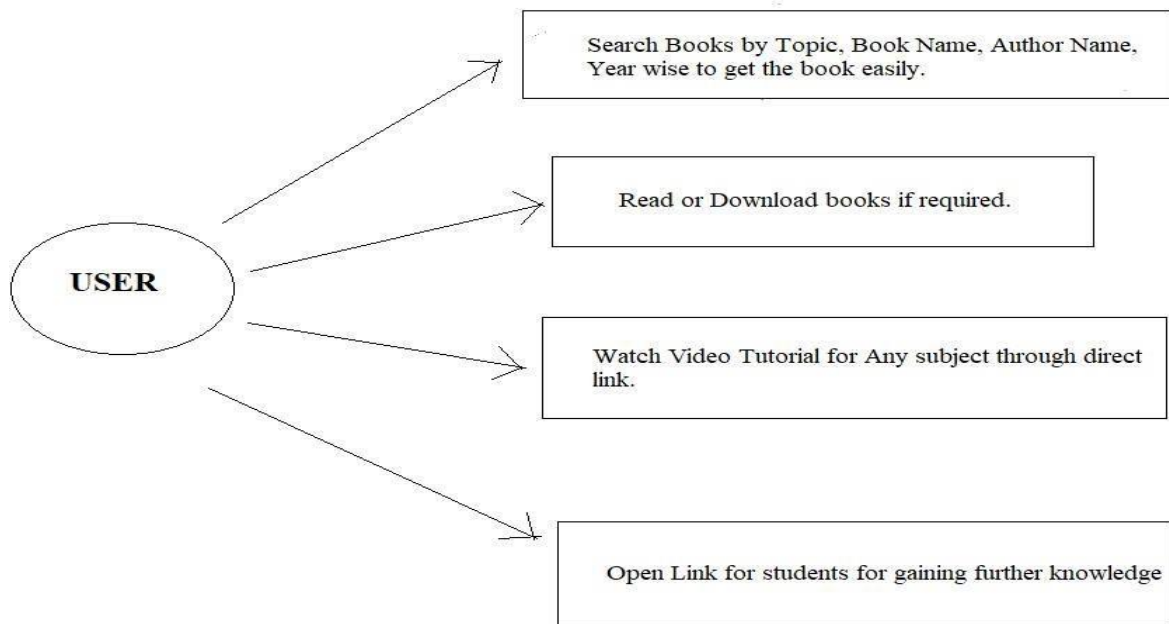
USER

Search Books by Topic, Book Name, Author Name, Year wise to get the book easily.

Read or Download books if required.

Watch Video Tutorial for Any subject through direct link.

Open Link for students for gaining further knowledge